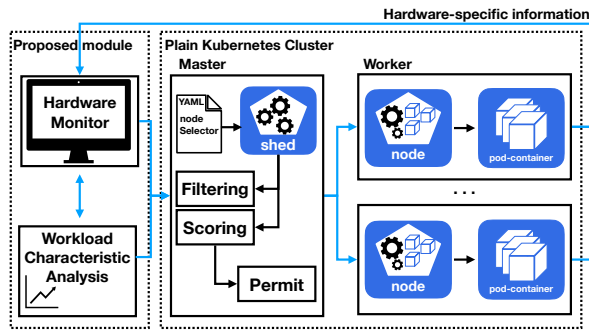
Hardware-specific information

Proposed module

Hardware Monitor

Workload Characteristic Analysis

Plain Kubernetes Cluster

Master

YAML

node Selector

shed

Filtering

Scoring

Permit

Worker

node

pod-container

. . .

node

pod-container